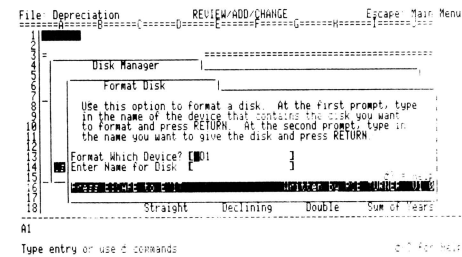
File: Depreciation REVIEW/ADD/CHANGE Escape: Main Menu
A B C D E F G H I J

1
2
3
4 Disk Manager
5
6 Format Disk
7
8 Use this option to format a disk. At the first prompt, type
9 in the name of the device that contains the disk you want
10 to format and press RETURN. At the second prompt, type in
11 the name you want to give the disk and press RETURN
12
13 Format Which Device? [ D1 ]
14 Enter Name for Disk [ ]
15
16 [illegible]
17
18 Straight Declining Double Sum of Years

A1

Type entry or use ⌘ commands ⌘-? for Help